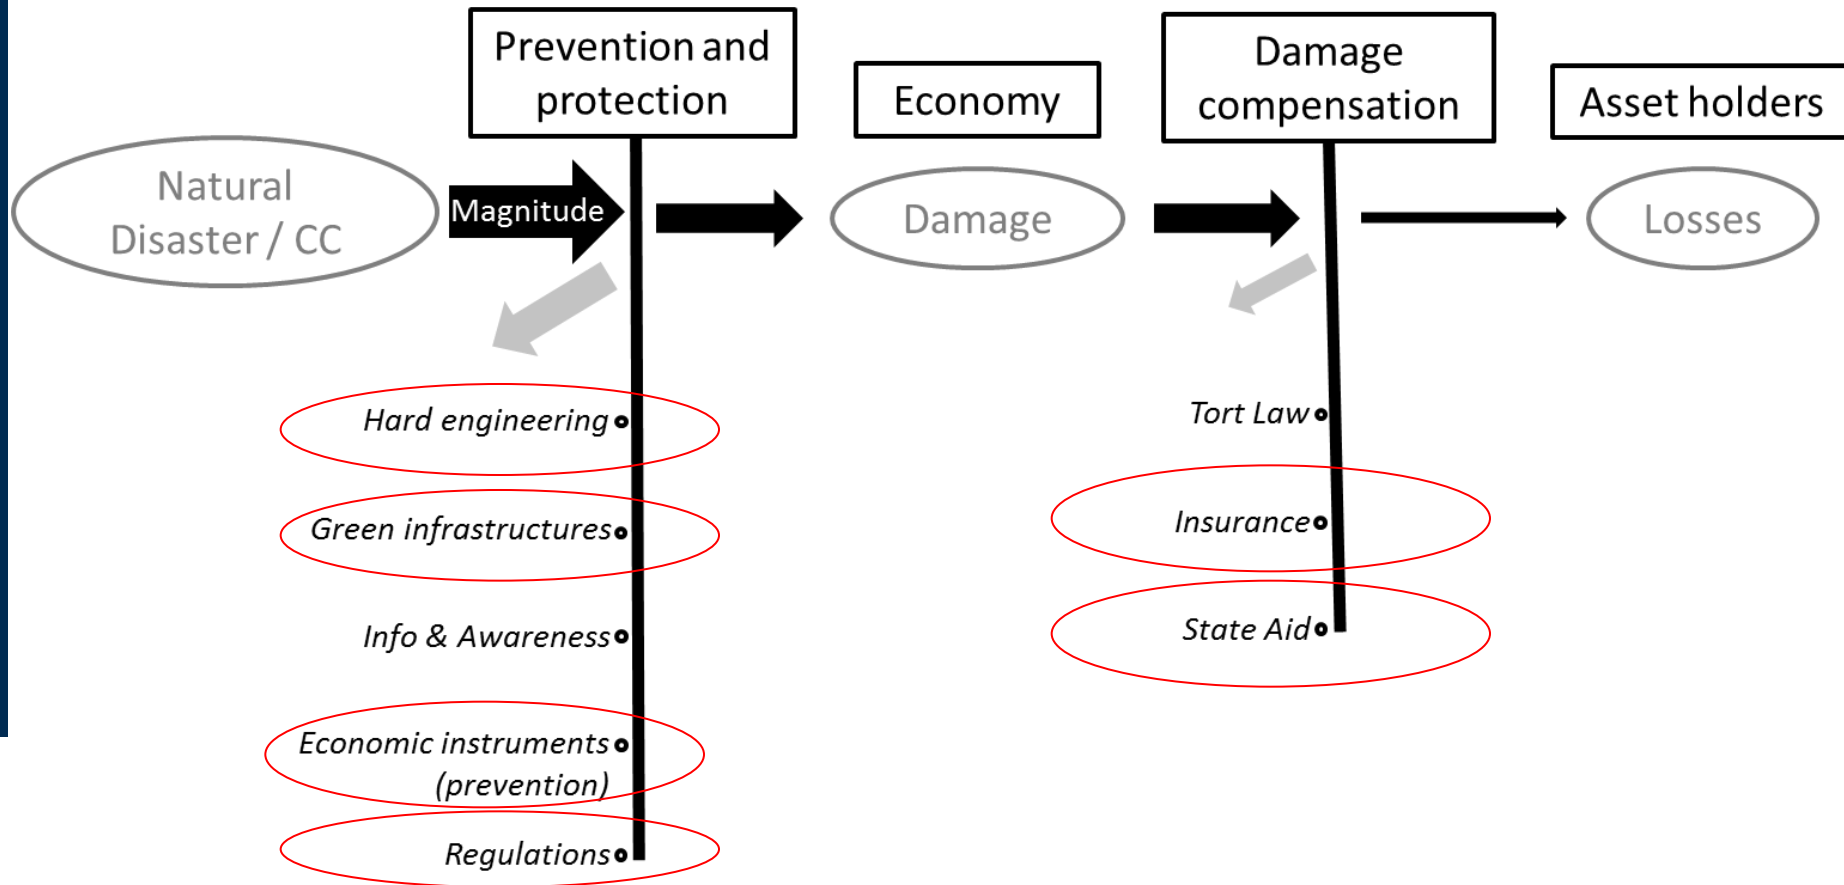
Prevention and protection

Economy

Damage compensation

Asset holders

Natural Disaster / CC

Magnitude

Damage

Losses

Hard engineering

Green infrastructures

Info & Awareness

Economic instruments (prevention)

Regulations

Tort Law

Insurance

State Aid